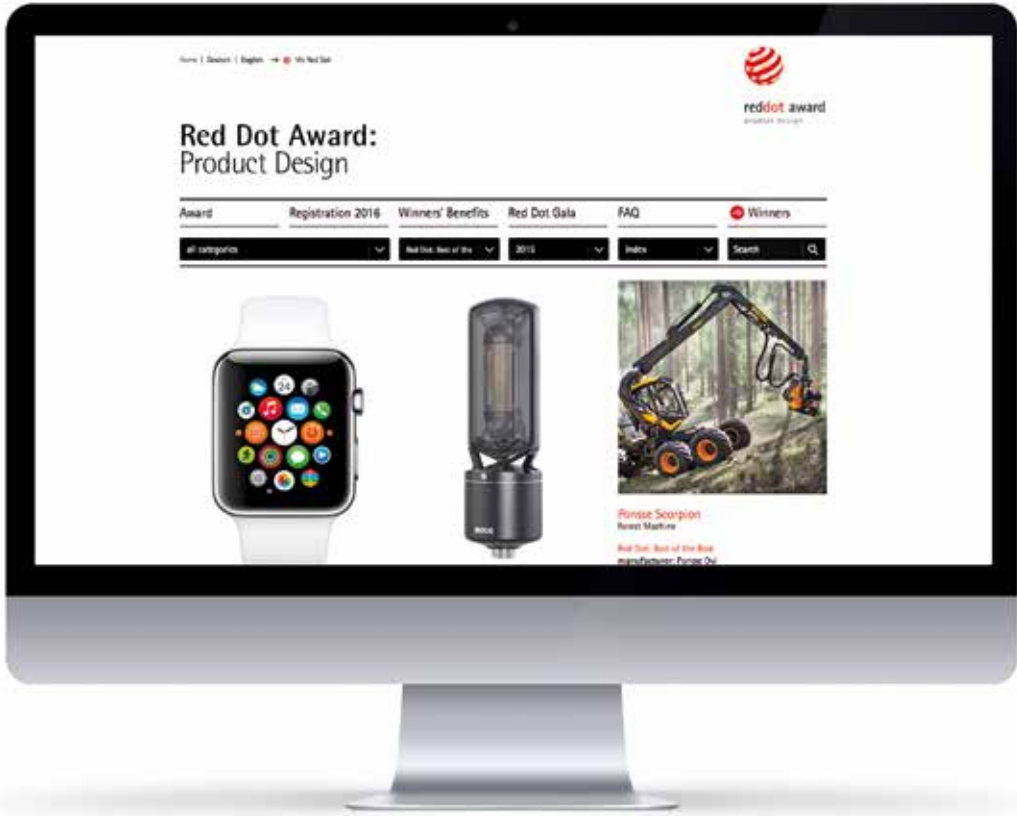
Home | Deutsch | English → My Red Dot

reddot award
product design

Red Dot Award:
Product Design

Award | Registration 2016 | Winners' Benefits | Red Dot Gala | FAQ | Winners

all categories
Red Dot: Best of the
2015
Index
Search

Ponsse Scorpion
Forest Machine

Red Dot: Best of the Best
manufacturer: Ponsse Oyj